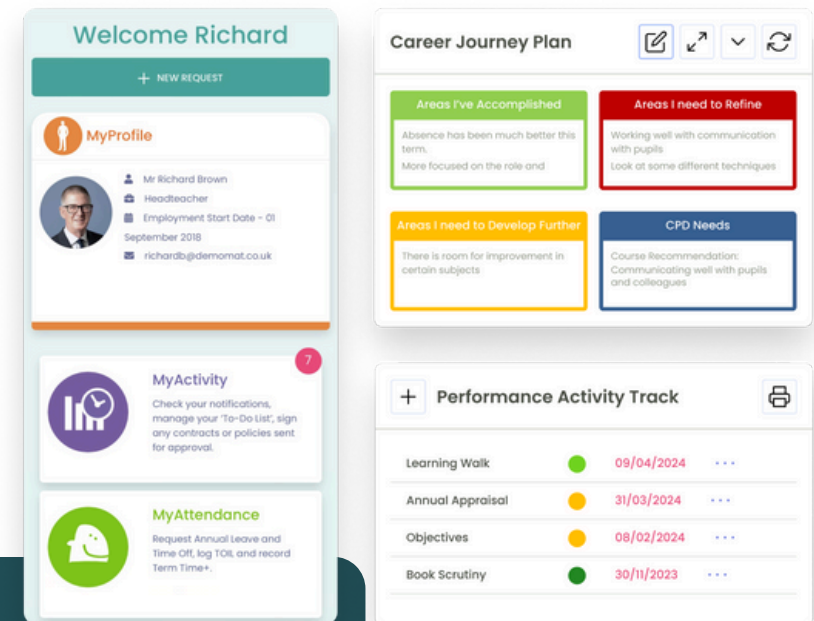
Welcome Richard

+ NEW REQUEST

MyProfile

Mr Richard Brown

Headteacher

Employment Start Date - 01 September 2018

richardb@demomat.co.uk

7

MyActivity

Check your notifications, manage your 'To-Do List', sign any contracts or policies sent for approval.

MyAttendance

Request Annual Leave and Time Off, log TOIL and record Term Time+.

Career Journey Plan

Areas I've Accomplished

Absence has been much better this term.

More focused on the role and

Areas I need to Refine

Working well with communication with pupils

Look at some different techniques

Areas I need to Develop Further

There is room for improvement in certain subjects

CPD Needs

Course Recommendation: Communicating well with pupils and colleagues

+ Performance Activity Track

| Learning Walk | 09/04/2024 | ··· |
|---|---|---|
| Annual Appraisal | 31/03/2024 | ··· |
| Objectives | 08/02/2024 | ··· |
| Book Scrutiny | 30/11/2023 | ··· |